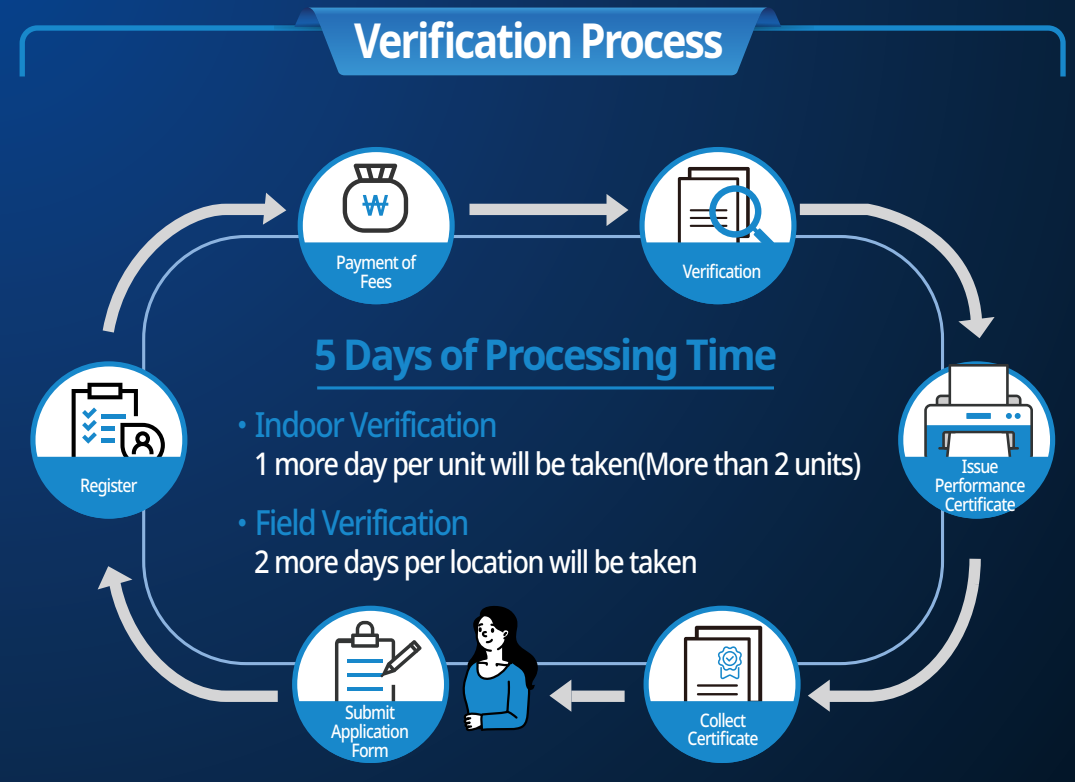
Verification Process

Payment of Fees

Verification

Issue Performance Certificate

Collect Certificate

Submit Application Form

Register

5 Days of Processing Time

• Indoor Verification
1 more day per unit will be taken(More than 2 units)

• Field Verification
2 more days per location will be taken